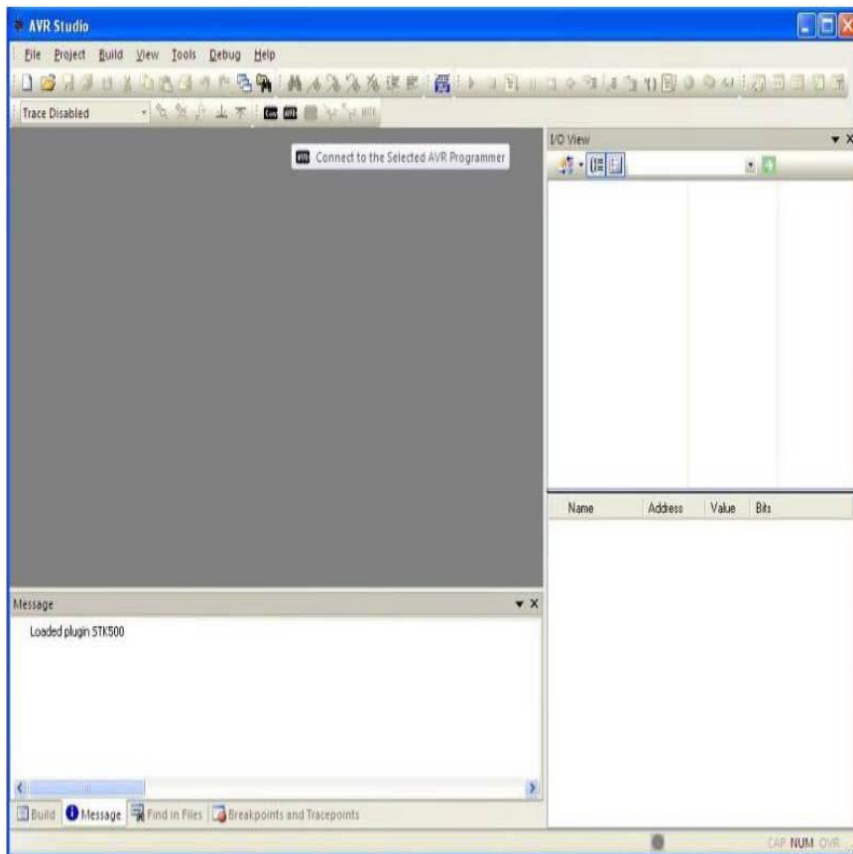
AVR Studio

File Project Build View Tools Debug Help

Trace Disabled

Connect to the Selected AVR Programmer

I/O View

Name Address Value Bits

Message

Loaded plugin STK500

Build Message Find in Files Breakpoints and Tracepoints

CAP NUM OVR